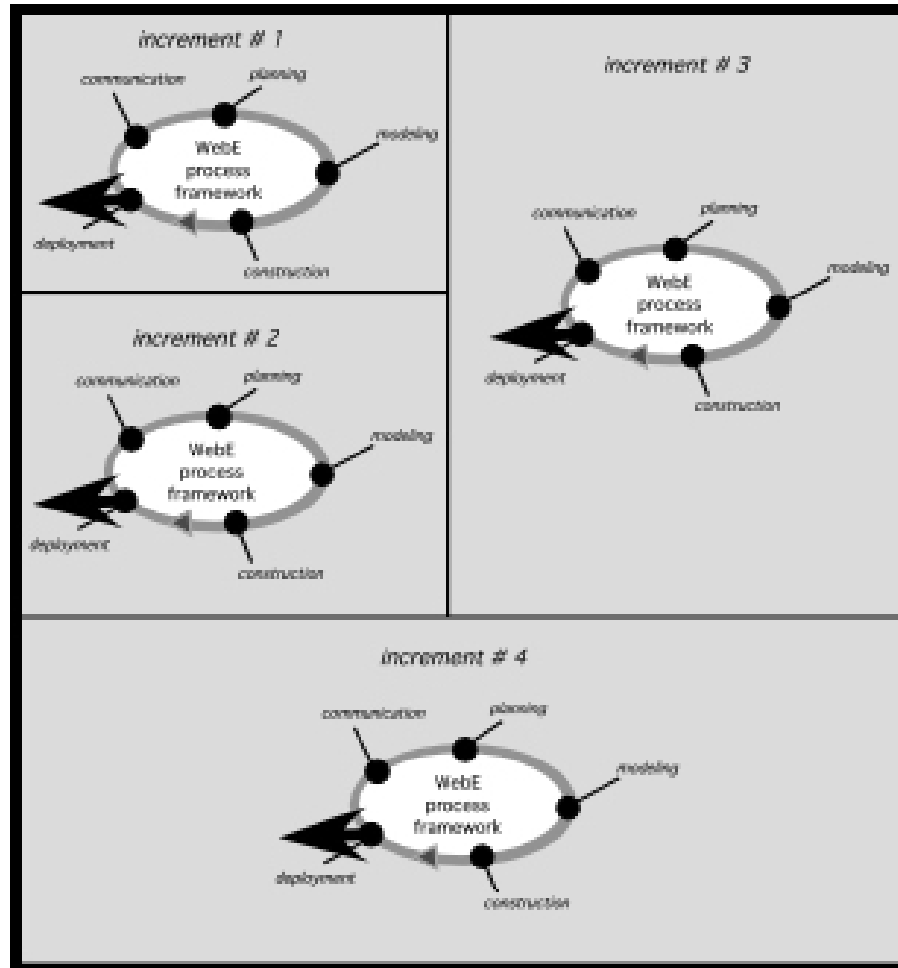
increment # 1

communication
planning
modeling
WebE process framework
deployment
construction

increment # 3

communication
planning
modeling
WebE process framework
deployment
construction

increment # 2

communication
planning
modeling
WebE process framework
deployment
construction

increment # 4

communication
planning
modeling
WebE process framework
deployment
construction